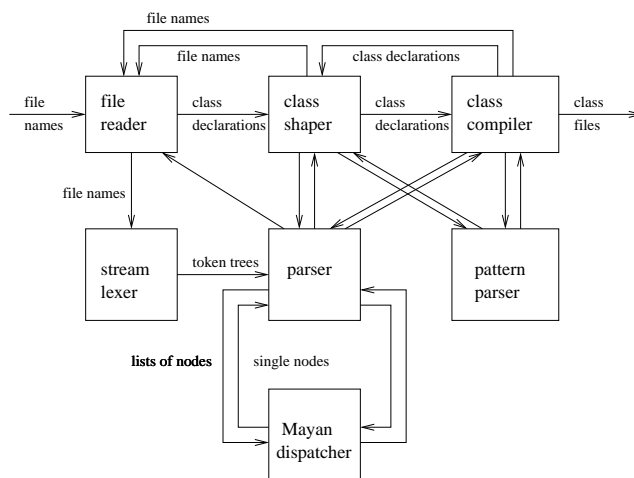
file names

file names

class declarations

file names

file reader

class declarations

class shaper

class declarations

class compiler

class files

file names

stream lexer

token trees

parser

pattern parser

lists of nodes

single nodes

Mayan dispatcher